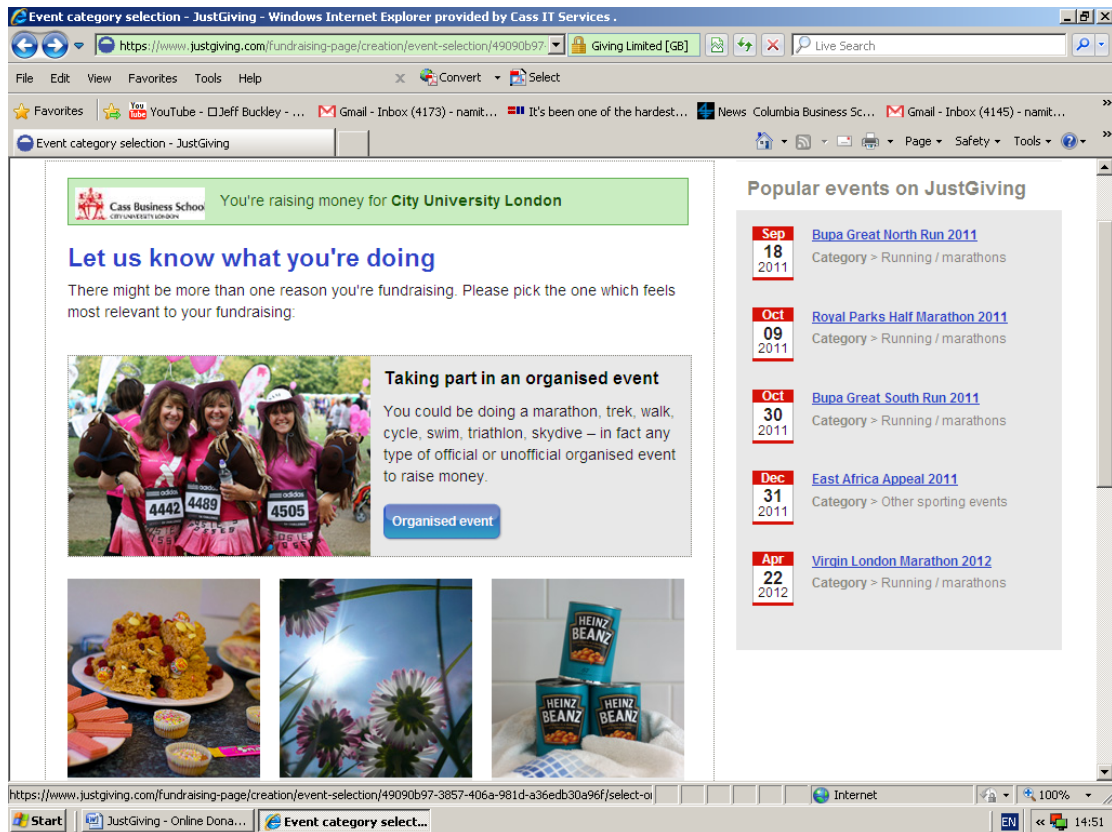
Event category selection - JustGiving - Windows Internet Explorer provided by Cass IT Services .

https://www.justgiving.com/fundraising-page/creation/event-selection/49090b97 Giving Limited [GB] Live Search

File Edit View Favorites Tools Help Convert Select

Favorites YouTube - Jeff Buckley - ... Gmail - Inbox (4173) - namit... It's been one of the hardest... News Columbia Business Sc... Gmail - Inbox (4145) - namit...

Event category selection - JustGiving

Page Safety Tools

Cass Business School CITY UNIVERSITY LONDON You're raising money for City University London

Let us know what you're doing

There might be more than one reason you're fundraising. Please pick the one which feels most relevant to your fundraising:

4442 4489 4505

Taking part in an organised event

You could be doing a marathon, trek, walk, cycle, swim, triathlon, skydive – in fact any type of official or unofficial organised event to raise money.

Organised event

HEINZ BEANZ HEINZ BEANZ HEINZ BEANZ

Popular events on JustGiving

Sep 18 2011 Bupa Great North Run 2011 Category > Running / marathons

Oct 09 2011 Royal Parks Half Marathon 2011 Category > Running / marathons

Oct 30 2011 Bupa Great South Run 2011 Category > Running / marathons

Dec 31 2011 East Africa Appeal 2011 Category > Other sporting events

Apr 22 2012 Virgin London Marathon 2012 Category > Running / marathons

https://www.justgiving.com/fundraising-page/creation/event-selection/49090b97-3857-406a-981d-a36edb30a96f/select-o Internet 100%

Start JustGiving - Online Dona... Event category select... EN 14:51